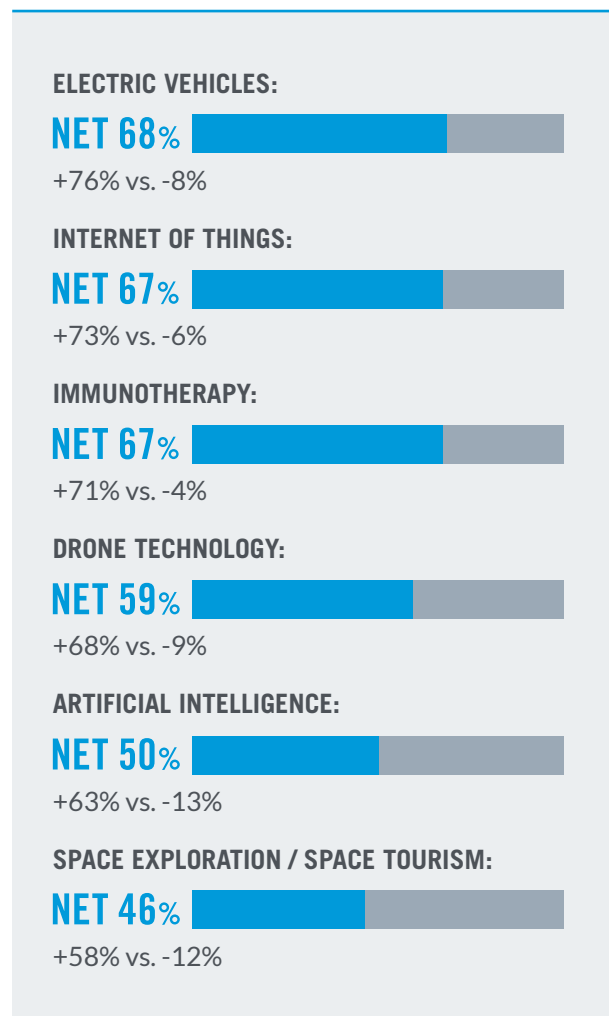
ELECTRIC VEHICLES:

NET 68%

+76% vs. -8%

INTERNET OF THINGS:

NET 67%

+73% vs. -6%

IMMUNOTHERAPY:

NET 67%

+71% vs. -4%

DRONE TECHNOLOGY:

NET 59%

+68% vs. -9%

ARTIFICIAL INTELLIGENCE:

NET 50%

+63% vs. -13%

SPACE EXPLORATION / SPACE TOURISM:

NET 46%

+58% vs. -12%